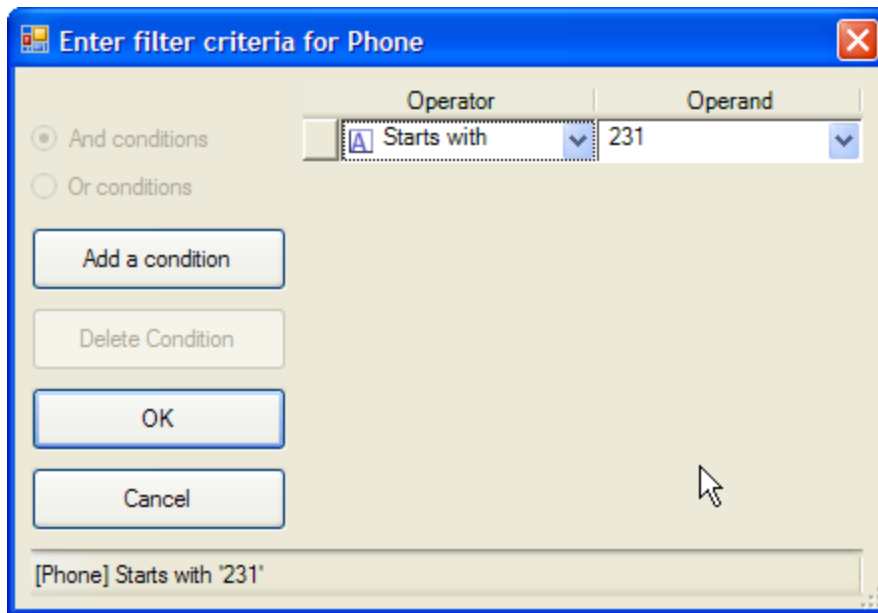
Enter filter criteria for Phone

And conditions

Or conditions

Add a condition

Delete Condition

OK

Cancel

| | Operator | Operand |
|---|---|---|
| | A Starts with | 231 |

[Phone] Starts with '231'